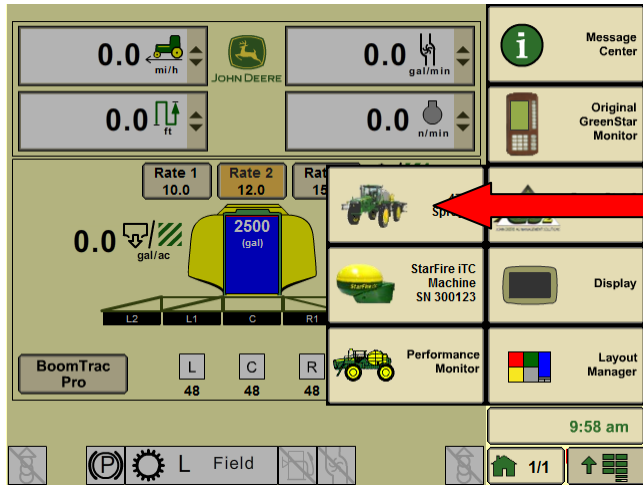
0.0 mi/h

JOHN DEERE

0.0 gal/min

0.0 ft

0.0 n/min

Rate 1
10.0

Rate 2
12.0

Rat
15

0.0 gal/ac

2500
(gal)

L2 L1 C R1

BoomTrac Pro

L
48

C
48

R
48

Spr

StarFire iTC Machine SN 300123

Performance Monitor

Message Center

Original GreenStar Monitor

Display

Layout Manager

9:58 am

L Field

1/1